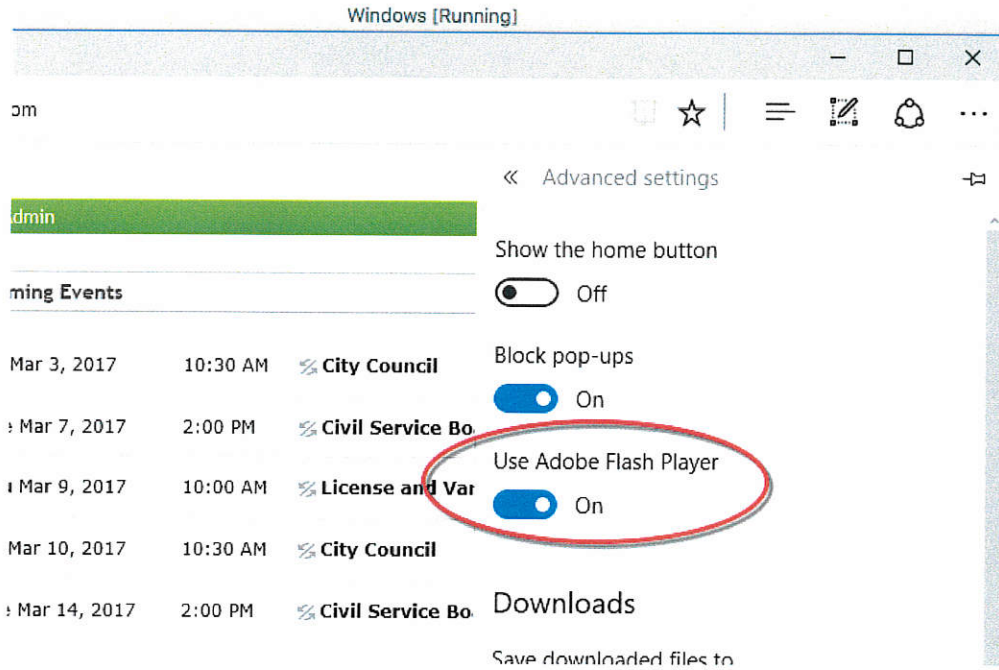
Windows [Running]

om

« Advanced settings

dmin

ming Events

Mar 3, 2017 10:30 AM City Council

Mar 7, 2017 2:00 PM Civil Service Bo

Mar 9, 2017 10:00 AM License and Var

Mar 10, 2017 10:30 AM City Council

Mar 14, 2017 2:00 PM Civil Service Bo

Show the home button

Off

Block pop-ups

On

Use Adobe Flash Player

On

Downloads

Save downloaded files to